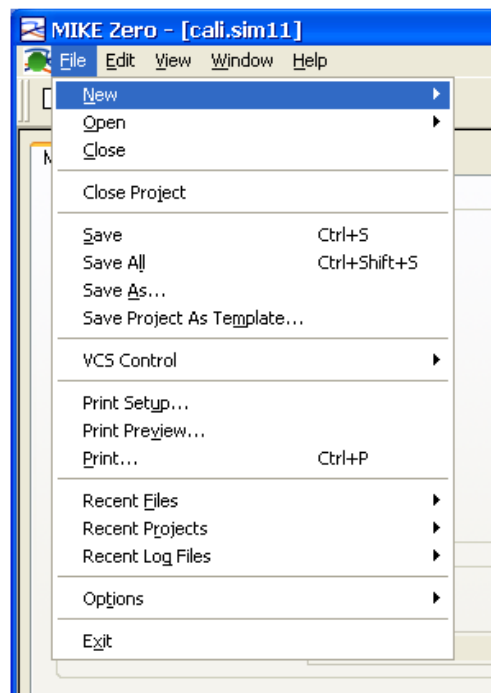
MIKE Zero - [cali.sim11]

File Edit View Window Help

New
Open
Close

Close Project

Save Ctrl+S
Save All Ctrl+Shift+S
Save As...
Save Project As Template...

VCS Control

Print Setup...
Print Preview...
Print... Ctrl+P

Recent Files
Recent Projects
Recent Log Files

Options

Exit